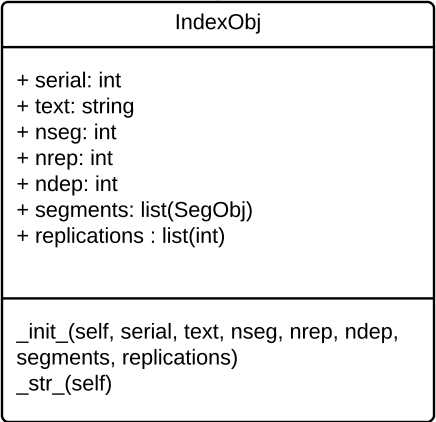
IndexObj

+ serial: int
+ text: string
+ nseg: int
+ nrep: int
+ ndep: int
+ segments: list(SegObj)
+ replications : list(int)

_init_(self, serial, text, nseg, nrep, ndep, segments, replications)
_str_(self)